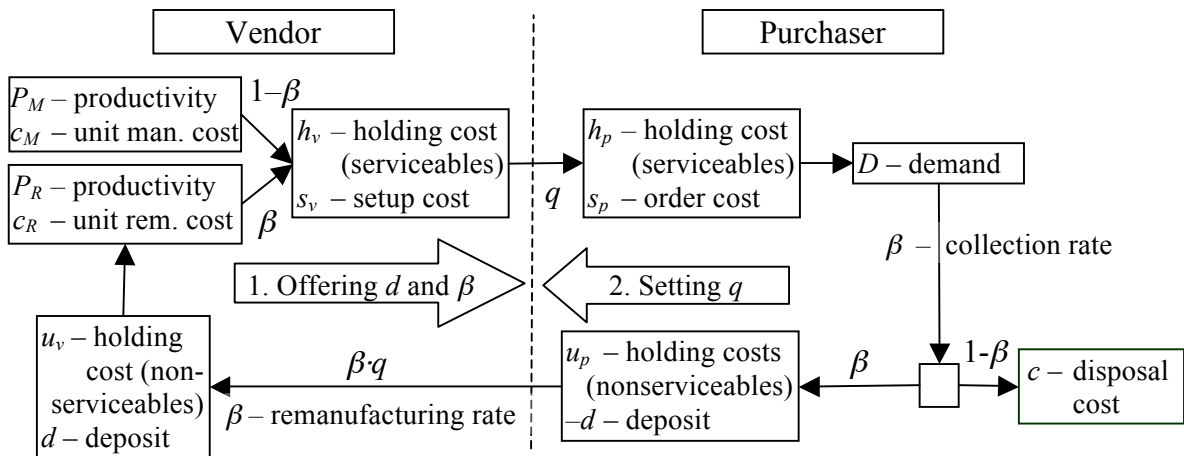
Vendor

Purchaser

$P_M$ – productivity
$c_M$ – unit man. cost

$1-\beta$

$P_R$ – productivity
$c_R$ – unit rem. cost

$\beta$

$h_v$ – holding cost (serviceables)
$s_v$ – setup cost

$q$

$h_p$ – holding cost (serviceables)
$s_p$ – order cost

$D$ – demand

$\beta$ – collection rate

1. Offering $d$ and $\beta$

2. Setting $q$

$u_v$ – holding cost (nonserviceables)
$d$ – deposit

$\beta \cdot q$

$\beta$ – remanufacturing rate

$u_p$ – holding costs (nonserviceables)
$-d$ – deposit

$\beta$

$1-\beta$

$c$ – disposal cost